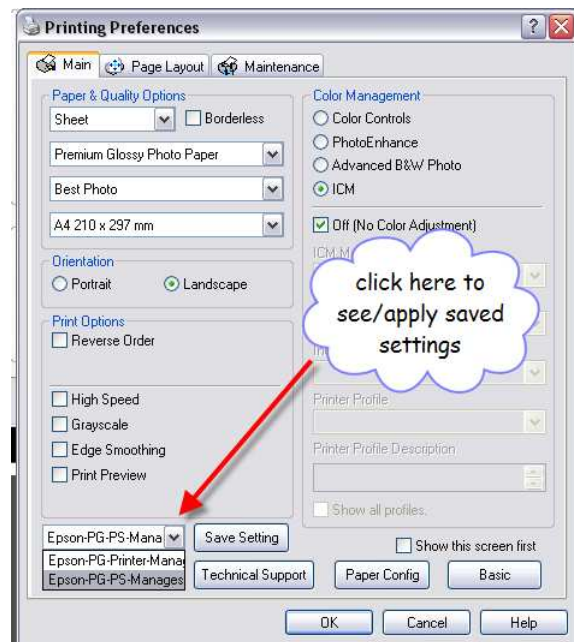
Printing Preferences

Main | Page Layout | Maintenance

Paper & Quality Options
Sheet
Borderless
Premium Glossy Photo Paper
Best Photo
A4 210 x 297 mm

Orientation
Portrait
Landscape

Print Options
Reverse Order
High Speed
Grayscale
Edge Smoothing
Print Preview

Color Management
Color Controls
PhotoEnhance
Advanced B&W Photo
ICM
Off (No Color Adjustment)
ICM M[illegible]
In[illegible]
Printer Profile
Printer Profile Description
Show all profiles.

click here to see/apply saved settings

Epson-PG-PS-Mana
Epson-PG-Printer-Mana
Epson-PG-PS-Manages
Save Setting
Show this screen first
Technical Support
Paper Config
Basic

OK
Cancel
Help